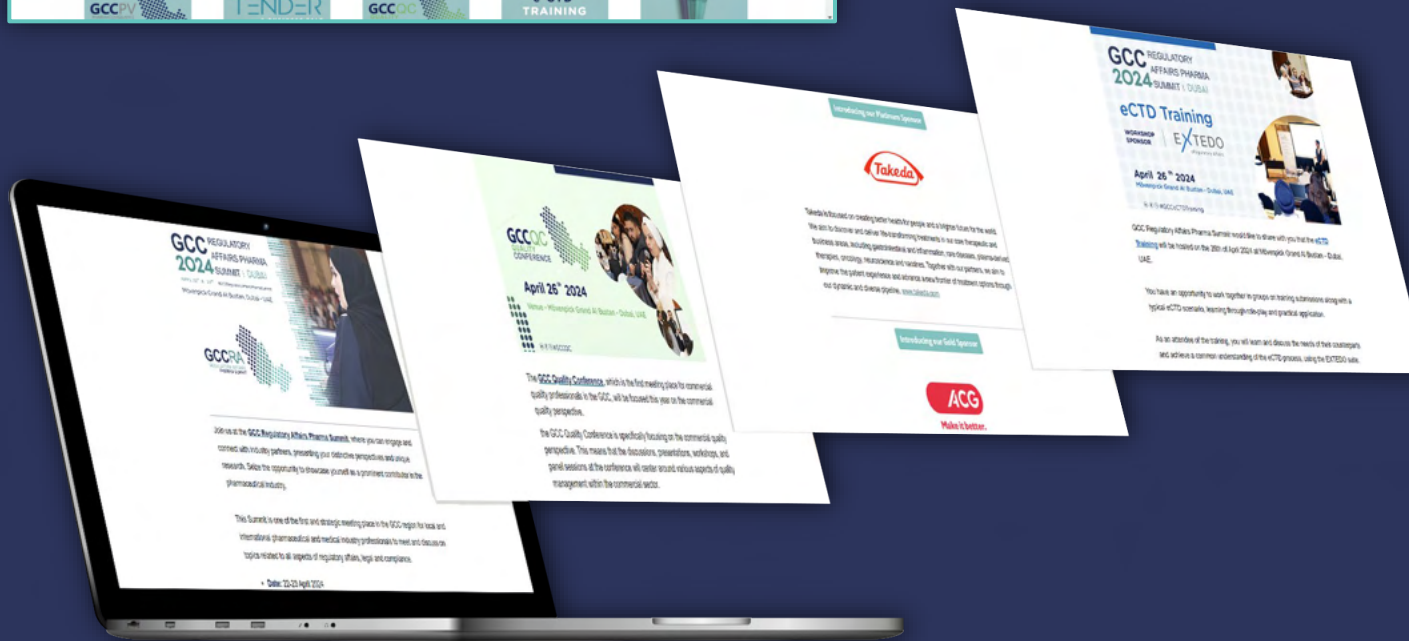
GCCPV TENDER GCCQC TRAINING

GCC REGULATORY AFFAIRS PHARMA 2024 SUMMIT | DUBAI

Mövenpick Grand Al Bustan - Dubai, UAE

GCCRA

Join us at the GCC Regulatory Affairs Pharma Summit, where you can engage and connect with industry partners, presenting your distinctive perspectives and unique research. Seize the opportunity to showcase yourself as a prominent contributor in the pharmaceutical industry.

This Summit is one of the first and strategic meeting place in the GCC region for local and international pharmaceutical and medical industry professionals to meet and discuss on topics related to all aspects of regulatory affairs, legal and compliance.

Date: 22-23 April 2024

GCCQC QUALITY CONFERENCE

April 26th 2024

Venue - Mövenpick Grand Al Bustan - Dubai, UAE

#GCCQC

The GCC Quality Conference, which is the first meeting place for commercial quality professionals in the GCC, will be focused this year on the commercial quality perspective.

the GCC Quality Conference is specifically focusing on the commercial quality perspective. This means that the discussions, presentations, workshops, and panel sessions at the conference will center around various aspects of quality management within the commercial sector.

Introducing our Platinum Sponsor

Takeda

Takeda is focused on creating better health for people and a brighter future for the world. We aim to discover and deliver life-transforming treatments in our core therapeutic and business areas, including gastrointestinal and inflammation, rare diseases, plasma-derived therapies, oncology, neuroscience and vaccines. Together with our partners, we aim to improve the patient experience and advance a new frontier of treatment options through our dynamic and diverse pipeline. www.takeda.com

Introducing our Gold Sponsor

ACG

Make it better.

GCC REGULATORY AFFAIRS PHARMA 2024 SUMMIT | DUBAI

eCTD Training

WORKSHOP SPONSOR | EXTEDO

April 26th 2024

Mövenpick Grand Al Bustan - Dubai, UAE

#GCCeCTDTraining

GCC Regulatory Affairs Pharma Summit would like to share with you that the eCTD Training will be hosted on the 26th of April 2024 at Mövenpick Grand Al Bustan - Dubai, UAE.

You have an opportunity to work together in groups on training submissions along with a typical eCTD scenario, learning through role-play and practical application.

As an attendee of the training, you will learn and discuss the needs of their counterparts and achieve a common understanding of the eCTD process, using the EXTEDO suite.